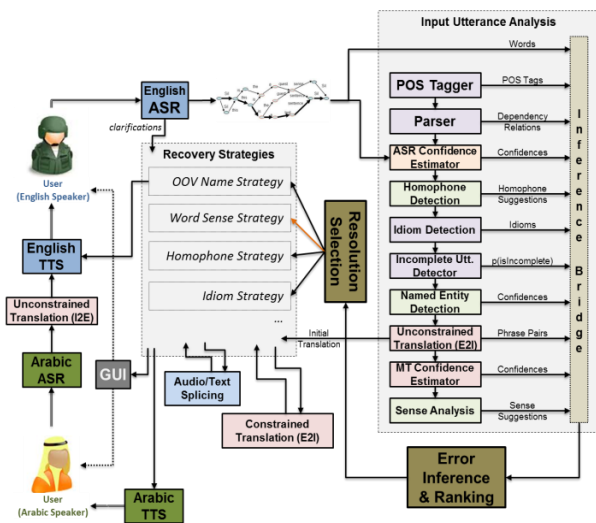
Input Utterance Analysis

Words

English ASR

clarifications

User (English Speaker)

Recovery Strategies

OOV Name Strategy

Word Sense Strategy

Homophone Strategy

Idiom Strategy

...

Resolution Selection

POS Tagger

POS Tags

Parser

Dependency Relations

ASR Confidence Estimator

Confidences

Homophone Detection

Homophone Suggestions

Idiom Detection

Idioms

Incomplete Utt. Detector

p(isIncomplete)

Named Entity Detection

Confidences

Unconstrained Translation (E2I)

Phrase Pairs

Initial Translation

MT Confidence Estimator

Confidences

Sense Analysis

Sense Suggestions

Inference Bridge

English TTS

Unconstrained Translation (I2E)

Arabic ASR

GUI

Audio/Text Splicing

Constrained Translation (E2I)

Error Inference & Ranking

User (Arabic Speaker)

Arabic TTS